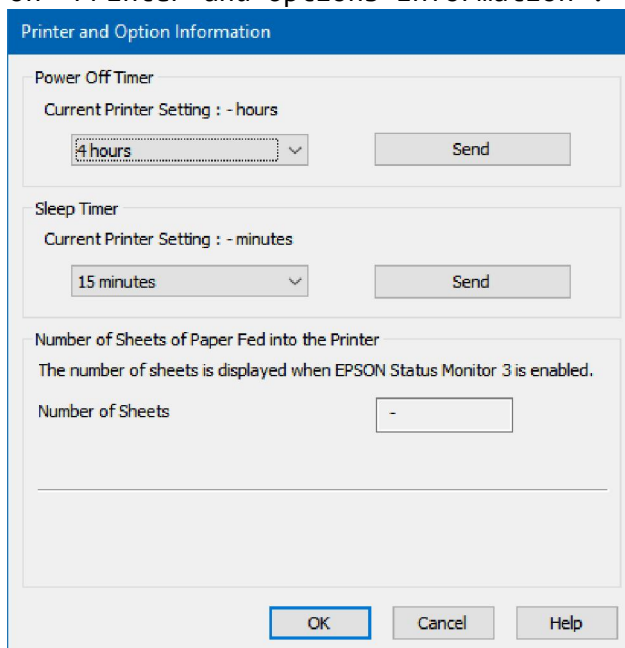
Printer and Option Information

Power Off Timer

Current Printer Setting : - hours

4 hours

Send

Sleep Timer

Current Printer Setting : - minutes

15 minutes

Send

Number of Sheets of Paper Fed into the Printer

The number of sheets is displayed when EPSON Status Monitor 3 is enabled.

Number of Sheets

-

OK

Cancel

Help